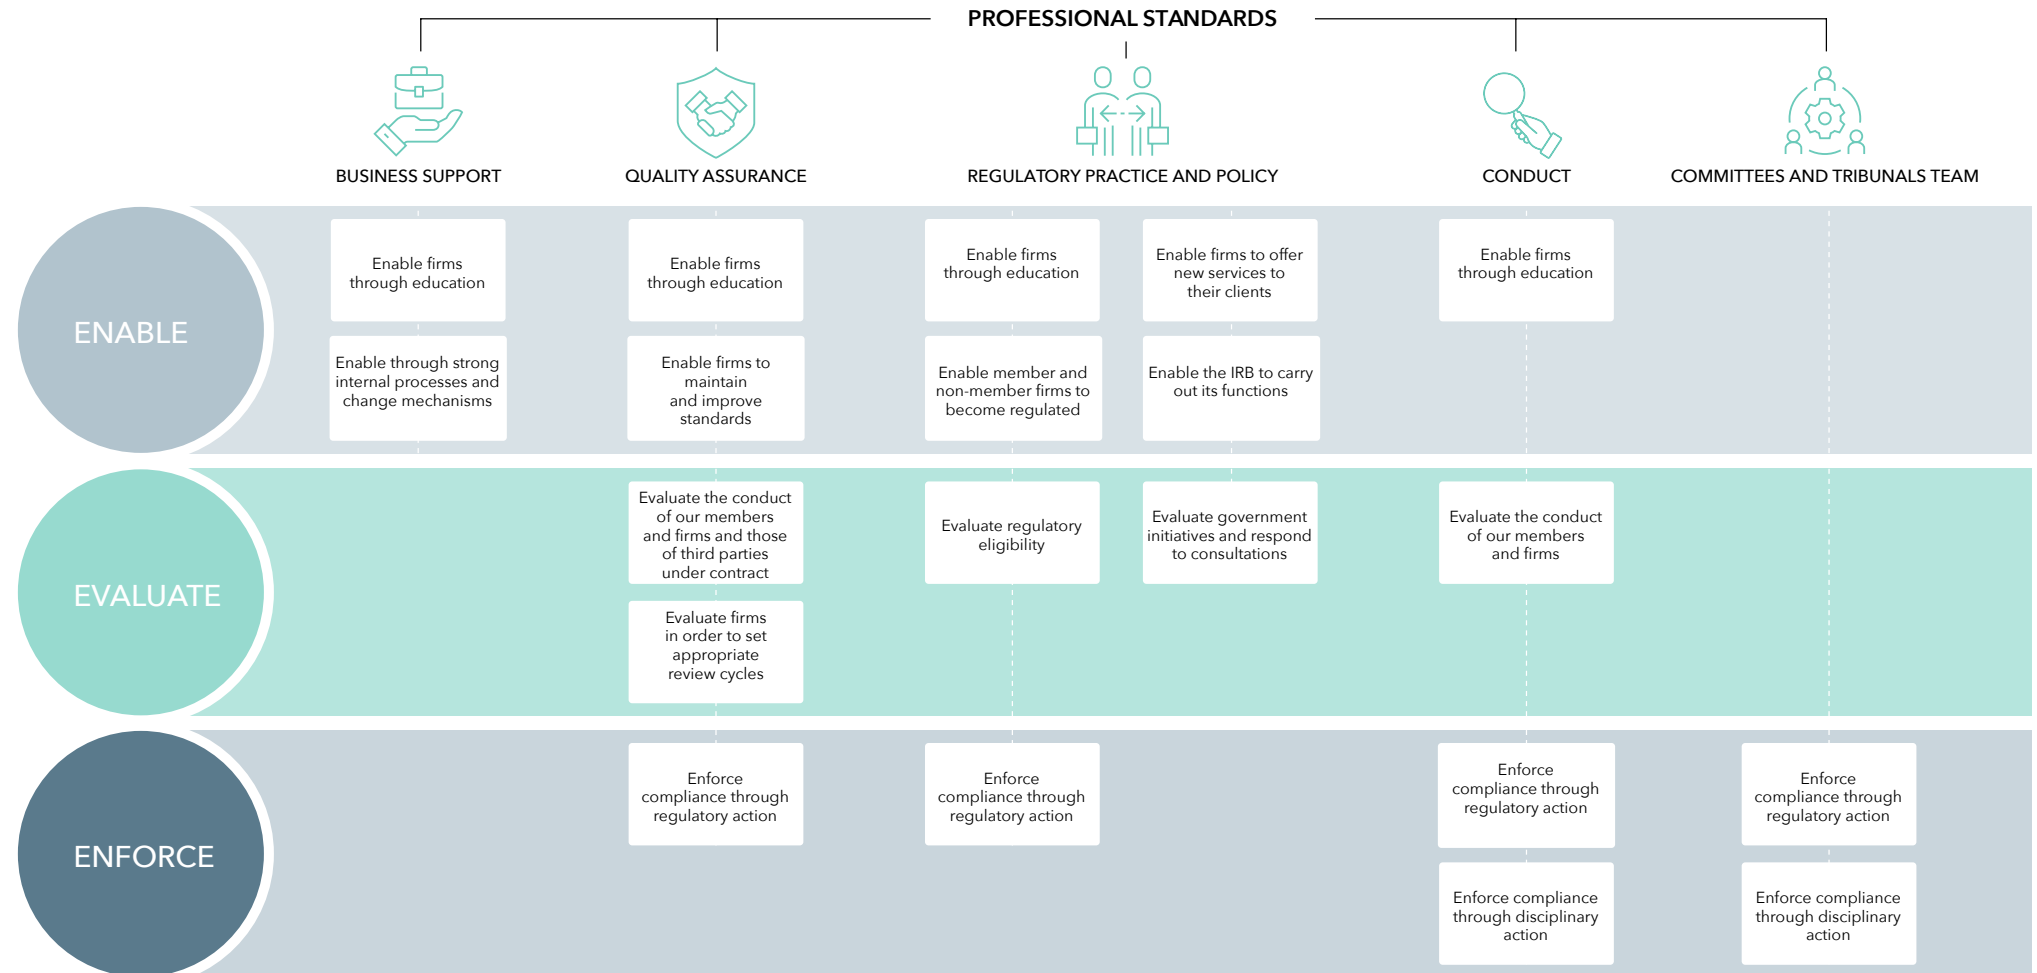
PROFESSIONAL STANDARDS

BUSINESS SUPPORT

QUALITY ASSURANCE

REGULATORY PRACTICE AND POLICY

CONDUCT

COMMITTEES AND TRIBUNALS TEAM

ENABLE

Enable firms through education

Enable through strong internal processes and change mechanisms

Enable firms through education

Enable firms to maintain and improve standards

Enable firms through education

Enable member and non-member firms to become regulated

Enable firms to offer new services to their clients

Enable the IRB to carry out its functions

Enable firms through education

EVALUATE

Evaluate the conduct of our members and firms and those of third parties under contract

Evaluate firms in order to set appropriate review cycles

Evaluate regulatory eligibility

Evaluate government initiatives and respond to consultations

Evaluate the conduct of our members and firms

ENFORCE

Enforce compliance through regulatory action

Enforce compliance through regulatory action

Enforce compliance through regulatory action

Enforce compliance through disciplinary action

Enforce compliance through regulatory action

Enforce compliance through disciplinary action